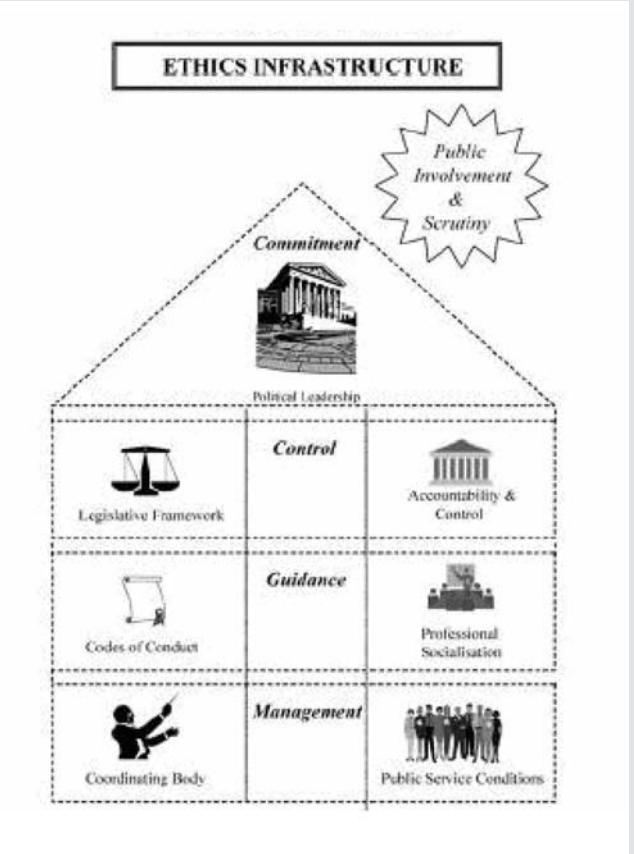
ETHICS INFRASTRUCTURE

Public Involvement & Scrutiny

Commitment

Political Leadership

Control

Legislative Framework

Accountability & Control

Guidance

Codes of Conduct

Professional Socialisation

Management

Coordinating Body

Public Service Conditions